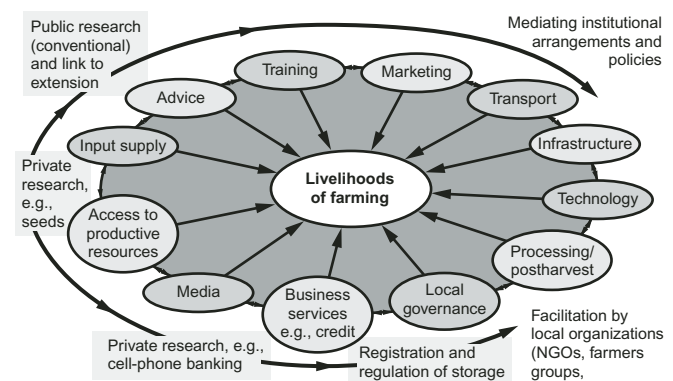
Public research (conventional) and link to extension

Mediating institutional arrangements and policies

Training

Marketing

Advice

Transport

Input supply

Infrastructure

Private research, e.g., seeds

Livelihoods of farming

Technology

Access to productive resources

Processing/ postharvest

Media

Business services e.g., credit

Local governance

Private research, e.g., cell-phone banking

Registration and regulation of storage

Facilitation by local organizations (NGOs, farmers groups,